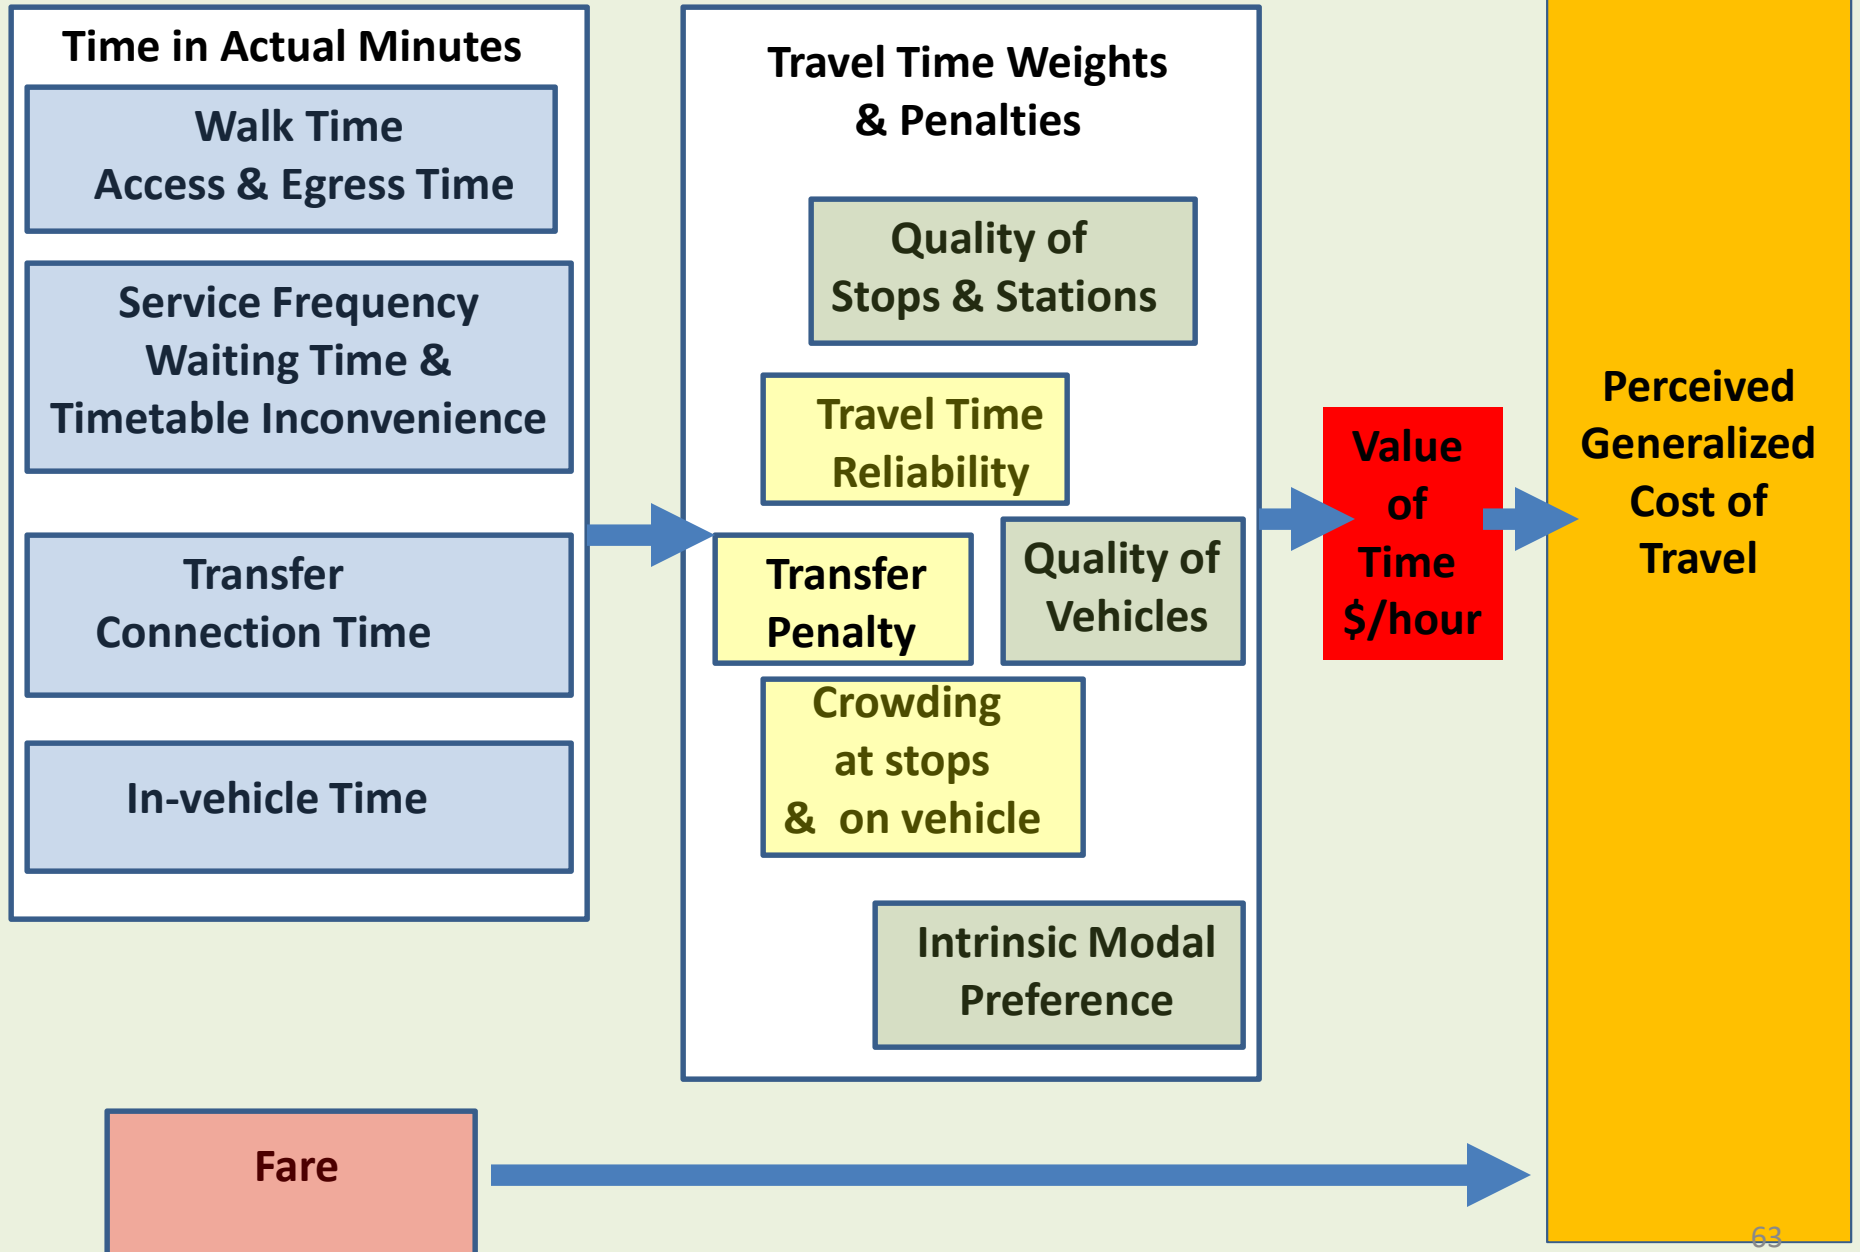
Time in Actual Minutes

Walk Time
Access & Egress Time

Service Frequency
Waiting Time &
Timetable Inconvenience

Transfer
Connection Time

In-vehicle Time

Travel Time Weights
& Penalties

Quality of
Stops & Stations

Travel Time
Reliability

Transfer
Penalty

Quality of
Vehicles

Crowding
at stops
& on vehicle

Intrinsic Modal
Preference

Value
of
Time
$/hour

Perceived
Generalized
Cost of
Travel

Fare

63